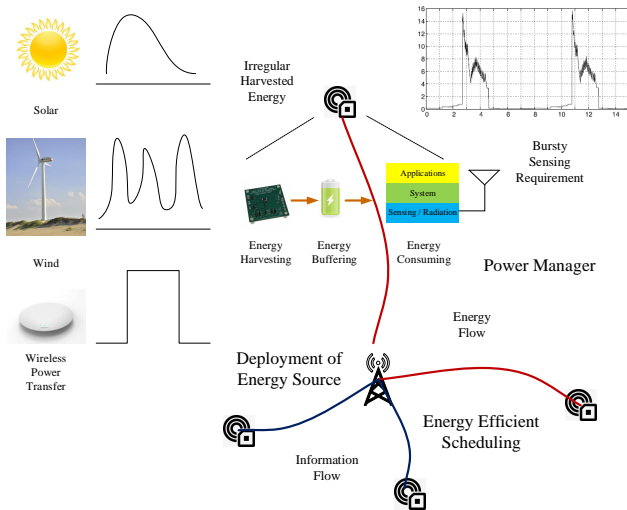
Solar

Wind

Wireless Power Transfer

Irregular Harvested Energy

16
14
12
10
8
6
4
2
0
0 2 4 6 8 10 12 14

Bursty Sensing Requirement

Applications
System
Sensing / Radiation

Energy Harvesting

Energy Buffering

Energy Consuming

Power Manager

Energy Flow

Deployment of Energy Source

Energy Efficient Scheduling

Information Flow